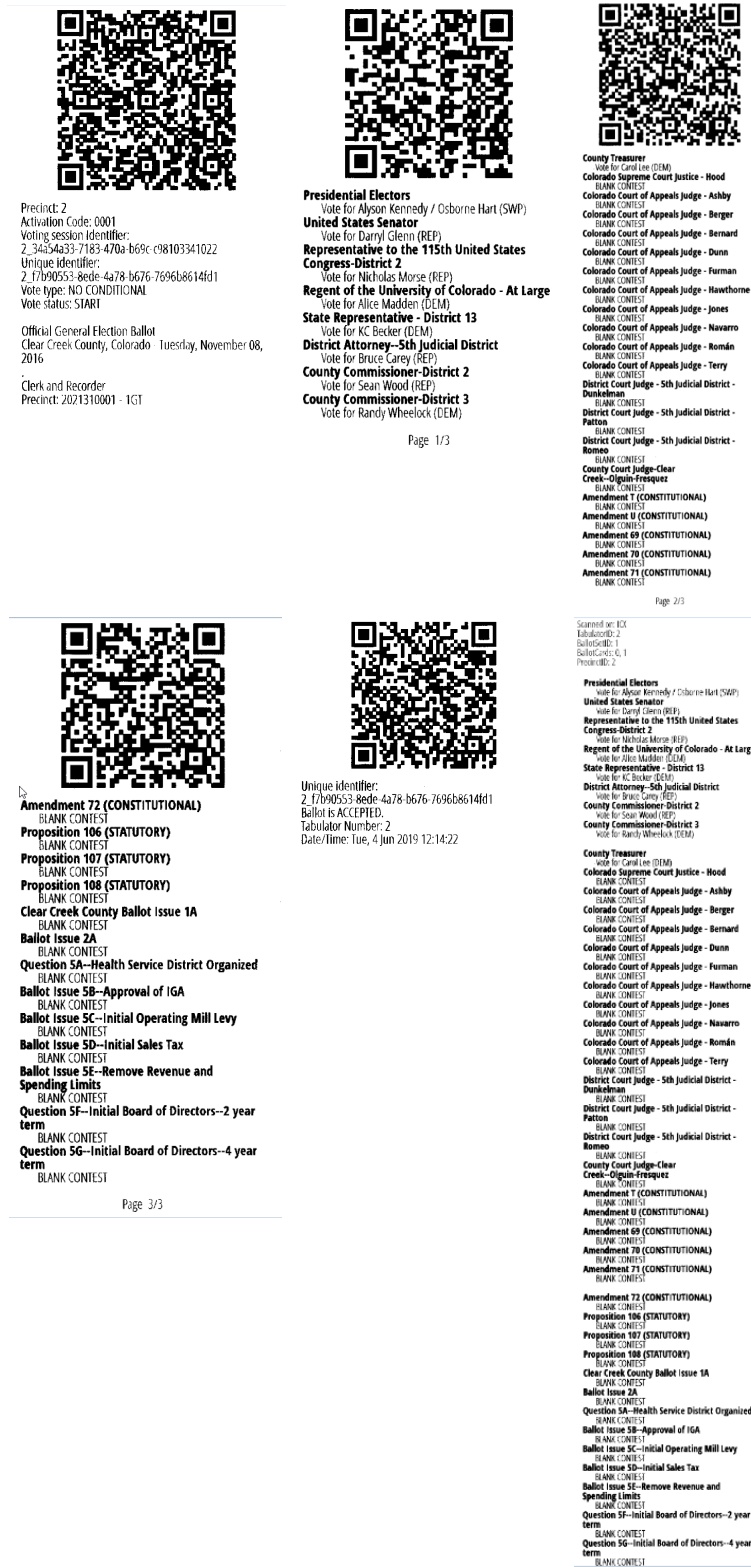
Precinct: 2
Activation Code: 0001
Voting session identifier:
2_34a54a33-7183-470a-b69c-c98103341022
Unique identifier:
2_f7b90553-8ede-4a78-b676-7696b8614fd1
Vote type: NO CONDITIONAL
Vote status: START

Official General Election Ballot
Clear Creek County, Colorado - Tuesday, November 08, 2016

Clerk and Recorder
Precinct: 2021310001 - 1GT

**Presidential Electors**
Vote for Alyson Kennedy / Osborne Hart (SWP)
**United States Senator**
Vote for Darryl Glenn (REP)
**Representative to the 115th United States Congress-District 2**
Vote for Nicholas Morse (REP)
**Regent of the University of Colorado - At Large**
Vote for Alice Madden (DEM)
**State Representative - District 13**
Vote for KC Becker (DEM)
**District Attorney--5th Judicial District**
Vote for Bruce Carey (REP)
**County Commissioner-District 2**
Vote for Sean Wood (REP)
**County Commissioner-District 3**
Vote for Randy Wheelock (DEM)

Page 1/3

**County Treasurer**
Vote for Carol Lee (DEM)
**Colorado Supreme Court Justice - Hood**
BLANK CONTEST
**Colorado Court of Appeals Judge - Ashby**
BLANK CONTEST
**Colorado Court of Appeals Judge - Berger**
BLANK CONTEST
**Colorado Court of Appeals Judge - Bernard**
BLANK CONTEST
**Colorado Court of Appeals Judge - Dunn**
BLANK CONTEST
**Colorado Court of Appeals Judge - Furman**
BLANK CONTEST
**Colorado Court of Appeals Judge - Hawthorne**
BLANK CONTEST
**Colorado Court of Appeals Judge - Jones**
BLANK CONTEST
**Colorado Court of Appeals Judge - Navarro**
BLANK CONTEST
**Colorado Court of Appeals Judge - Román**
BLANK CONTEST
**Colorado Court of Appeals Judge - Terry**
BLANK CONTEST
**District Court Judge - 5th Judicial District - Dunkelman**
BLANK CONTEST
**District Court Judge - 5th Judicial District - Patton**
BLANK CONTEST
**District Court Judge - 5th Judicial District - Romeo**
BLANK CONTEST
**County Court Judge-Clear Creek--Olguin-Fresquez**
BLANK CONTEST
**Amendment T (CONSTITUTIONAL)**
BLANK CONTEST
**Amendment U (CONSTITUTIONAL)**
BLANK CONTEST
**Amendment 69 (CONSTITUTIONAL)**
BLANK CONTEST
**Amendment 70 (CONSTITUTIONAL)**
BLANK CONTEST
**Amendment 71 (CONSTITUTIONAL)**
BLANK CONTEST

Page 2/3

**Amendment 72 (CONSTITUTIONAL)**
BLANK CONTEST
**Proposition 106 (STATUTORY)**
BLANK CONTEST
**Proposition 107 (STATUTORY)**
BLANK CONTEST
**Proposition 108 (STATUTORY)**
BLANK CONTEST
**Clear Creek County Ballot Issue 1A**
BLANK CONTEST
**Ballot Issue 2A**
BLANK CONTEST
**Question 5A--Health Service District Organized**
BLANK CONTEST
**Ballot Issue 5B--Approval of IGA**
BLANK CONTEST
**Ballot Issue 5C--Initial Operating Mill Levy**
BLANK CONTEST
**Ballot Issue 5D--Initial Sales Tax**
BLANK CONTEST
**Ballot Issue 5E--Remove Revenue and Spending Limits**
BLANK CONTEST
**Question 5F--Initial Board of Directors--2 year term**
BLANK CONTEST
**Question 5G--Initial Board of Directors--4 year term**
BLANK CONTEST

Page 3/3

Unique identifier:
2_f7b90553-8ede-4a78-b676-7696b8614fd1
Ballot is ACCEPTED.
Tabulator Number: 2
Date/Time: Tue, 4 Jun 2019 12:14:22

Scanned on: ICX
TabulatorID: 2
BallotSetID: 1
BallotCards: 0, 1
PrecinctID: 2

**Presidential Electors**
Vote for Alyson Kennedy / Osborne Hart (SWP)
**United States Senator**
Vote for Darryl Glenn (REP)
**Representative to the 115th United States Congress-District 2**
Vote for Nicholas Morse (REP)
**Regent of the University of Colorado - At Larg**
Vote for Alice Madden (DEM)
**State Representative - District 13**
Vote for KC Becker (DEM)
**District Attorney--5th Judicial District**
Vote for Bruce Carey (REP)
**County Commissioner-District 2**
Vote for Sean Wood (REP)
**County Commissioner-District 3**
Vote for Randy Wheelock (DEM)

**County Treasurer**
Vote for Carol Lee (DEM)
**Colorado Supreme Court Justice - Hood**
BLANK CONTEST
**Colorado Court of Appeals Judge - Ashby**
BLANK CONTEST
**Colorado Court of Appeals Judge - Berger**
BLANK CONTEST
**Colorado Court of Appeals Judge - Bernard**
BLANK CONTEST
**Colorado Court of Appeals Judge - Dunn**
BLANK CONTEST
**Colorado Court of Appeals Judge - Furman**
BLANK CONTEST
**Colorado Court of Appeals Judge - Hawthorne**
BLANK CONTEST
**Colorado Court of Appeals Judge - Jones**
BLANK CONTEST
**Colorado Court of Appeals Judge - Navarro**
BLANK CONTEST
**Colorado Court of Appeals Judge - Román**
BLANK CONTEST
**Colorado Court of Appeals Judge - Terry**
BLANK CONTEST
**District Court Judge - 5th Judicial District - Dunkelman**
BLANK CONTEST
**District Court Judge - 5th Judicial District - Patton**
BLANK CONTEST
**District Court Judge - 5th Judicial District - Romeo**
BLANK CONTEST
**County Court Judge-Clear Creek--Olguin-Fresquez**
BLANK CONTEST
**Amendment T (CONSTITUTIONAL)**
BLANK CONTEST
**Amendment U (CONSTITUTIONAL)**
BLANK CONTEST
**Amendment 69 (CONSTITUTIONAL)**
BLANK CONTEST
**Amendment 70 (CONSTITUTIONAL)**
BLANK CONTEST
**Amendment 71 (CONSTITUTIONAL)**
BLANK CONTEST

**Amendment 72 (CONSTITUTIONAL)**
BLANK CONTEST
**Proposition 106 (STATUTORY)**
BLANK CONTEST
**Proposition 107 (STATUTORY)**
BLANK CONTEST
**Proposition 108 (STATUTORY)**
BLANK CONTEST
**Clear Creek County Ballot Issue 1A**
BLANK CONTEST
**Ballot Issue 2A**
BLANK CONTEST
**Question 5A--Health Service District Organized**
BLANK CONTEST
**Ballot Issue 5B--Approval of IGA**
BLANK CONTEST
**Ballot Issue 5C--Initial Operating Mill Levy**
BLANK CONTEST
**Ballot Issue 5D--Initial Sales Tax**
BLANK CONTEST
**Ballot Issue 5E--Remove Revenue and Spending Limits**
BLANK CONTEST
**Question 5F--Initial Board of Directors--2 year term**
BLANK CONTEST
**Question 5G--Initial Board of Directors--4 year term**
BLANK CONTEST